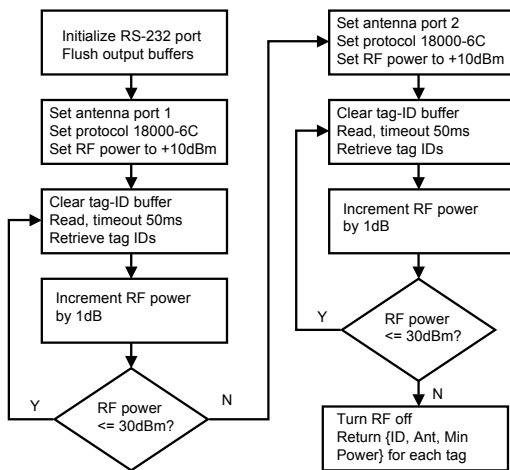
Initialize RS-232 port
Flush output buffers

Set antenna port 1
Set protocol 18000-6C
Set RF power to +10dBm

Clear tag-ID buffer
Read, timeout 50ms
Retrieve tag IDs

Increment RF power by 1dB

RF power <= 30dBm?

Y

N

Set antenna port 2
Set protocol 18000-6C
Set RF power to +10dBm

Clear tag-ID buffer
Read, timeout 50ms
Retrieve tag IDs

Increment RF power by 1dB

RF power <= 30dBm?

Y

N

Turn RF off
Return {ID, Ant, Min Power} for each tag